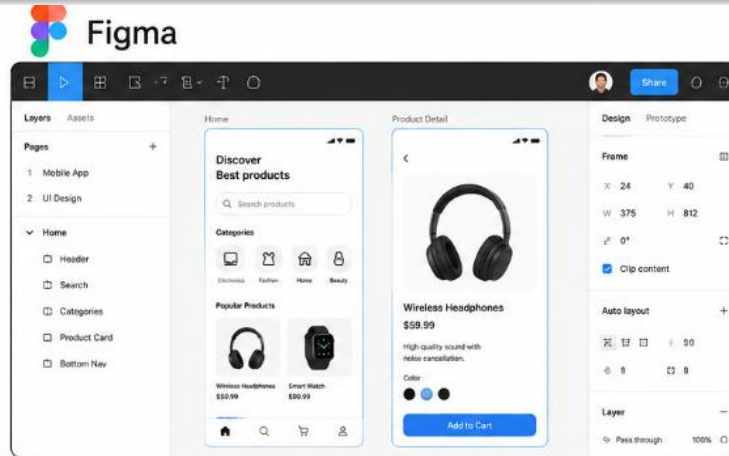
Figma

Share

Layers Assets

Pages +

1 Mobile App

2 UI Design

Home

Header

Search

Categories

Product Card

Bottom Nav

Home

Discover
Best products

Search products

Categories

Electronics Fashion Home Beauty

Popular Products

Wireless Headphones
$59.99

Smart Watch
$99.99

Product Detail

Wireless Headphones

$59.99

High quality sound with noise cancellation.

Color

Add to Cart

Design Prototype

Frame

X 24 Y 40

W 375 H 812

0°

Clip content

Auto layout +

20

8 8

Layer

Pass through 100%